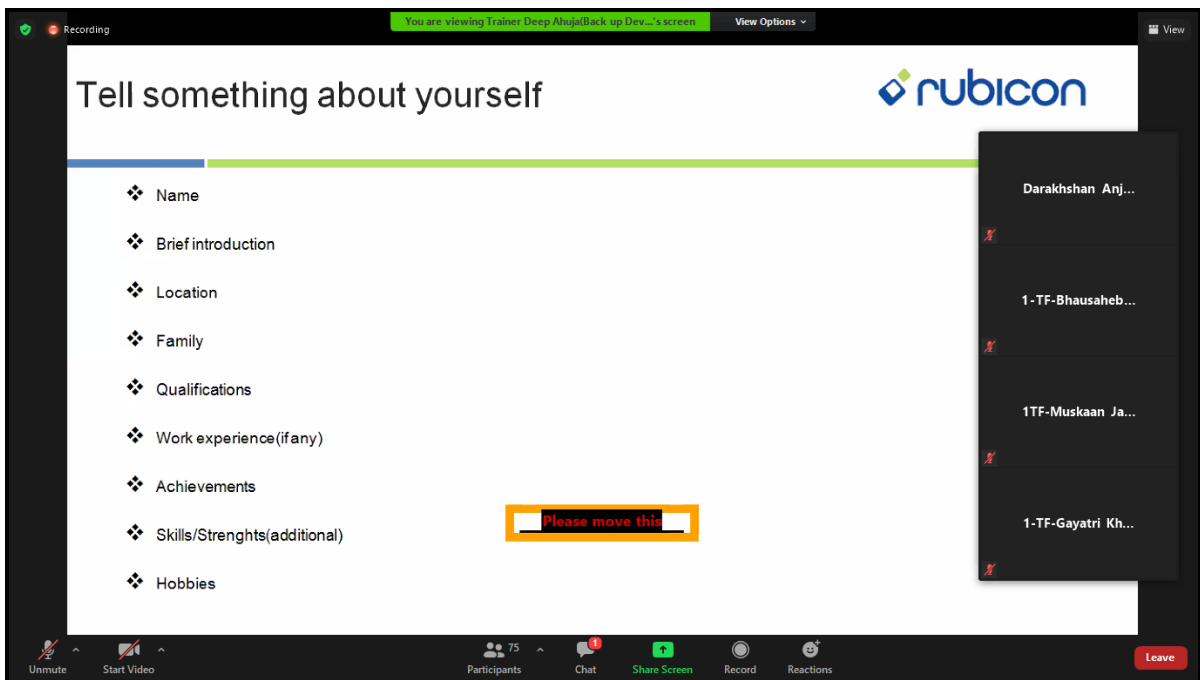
Recording

You are viewing Trainer Deep Ahuja(Back up Dev...'s screen

View Options

View

Tell something about yourself

rubicon

Name

Brief introduction

Location

Family

Qualifications

Work experience(if any)

Achievements

Skills/Strenghts(additional)

Hobbies

Please move this

Darakhshan Anj...

1-TF-Bhausaheb...

1TF-Muskaan Ja...

1-TF-Gayatri Kh...

Unmute

Start Video

75

Participants

1

Chat

Share Screen

Record

Reactions

Leave